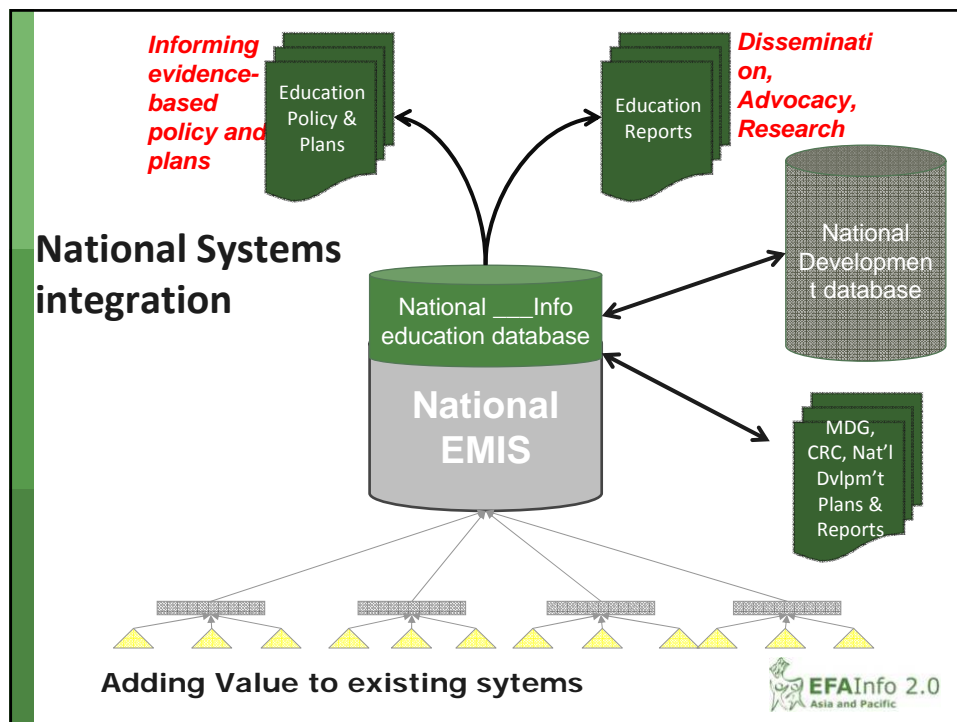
Informing evidence-based policy and plans

Education Policy & Plans

Education Reports

Dissemination, Advocacy, Research

National Development database

National Systems integration

National ___Info education database

National EMIS

MDG, CRC, Nat'l Dvlpm't Plans & Reports

Adding Value to existing sytems

EFAInfo 2.0
Asia and Pacific